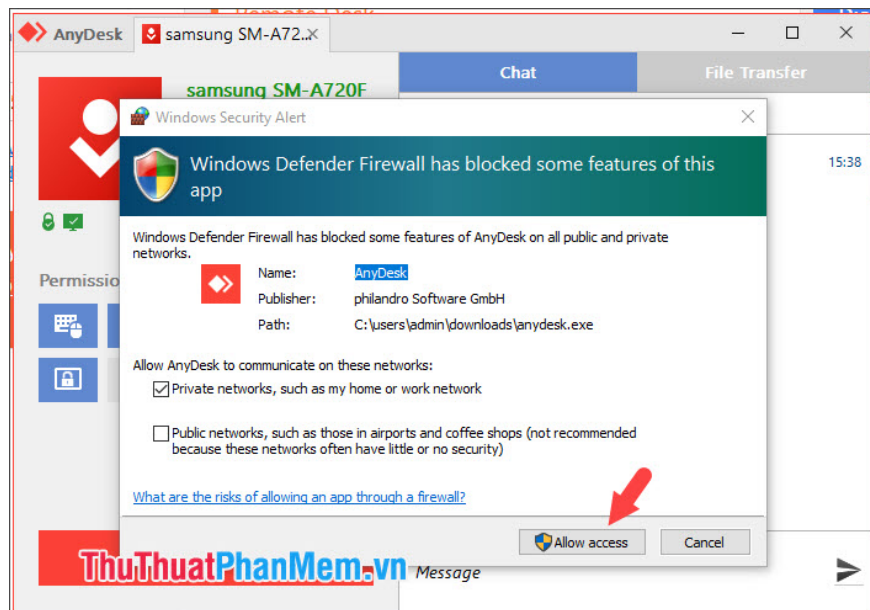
AnyDesk

samsung SM-A72...

samsung SM-A720F

Chat

File Transfer

15:38

Permissio

Windows Security Alert

Windows Defender Firewall has blocked some features of this app

Windows Defender Firewall has blocked some features of AnyDesk on all public and private networks.

Name: AnyDesk

Publisher: philandro Software GmbH

Path: C:\users\admin\downloads\anydesk.exe

Allow AnyDesk to communicate on these networks:

Private networks, such as my home or work network

Public networks, such as those in airports and coffee shops (not recommended because these networks often have little or no security)

What are the risks of allowing an app through a firewall?

Allow access

Cancel

ThuThuatPhanMem.vn

Message